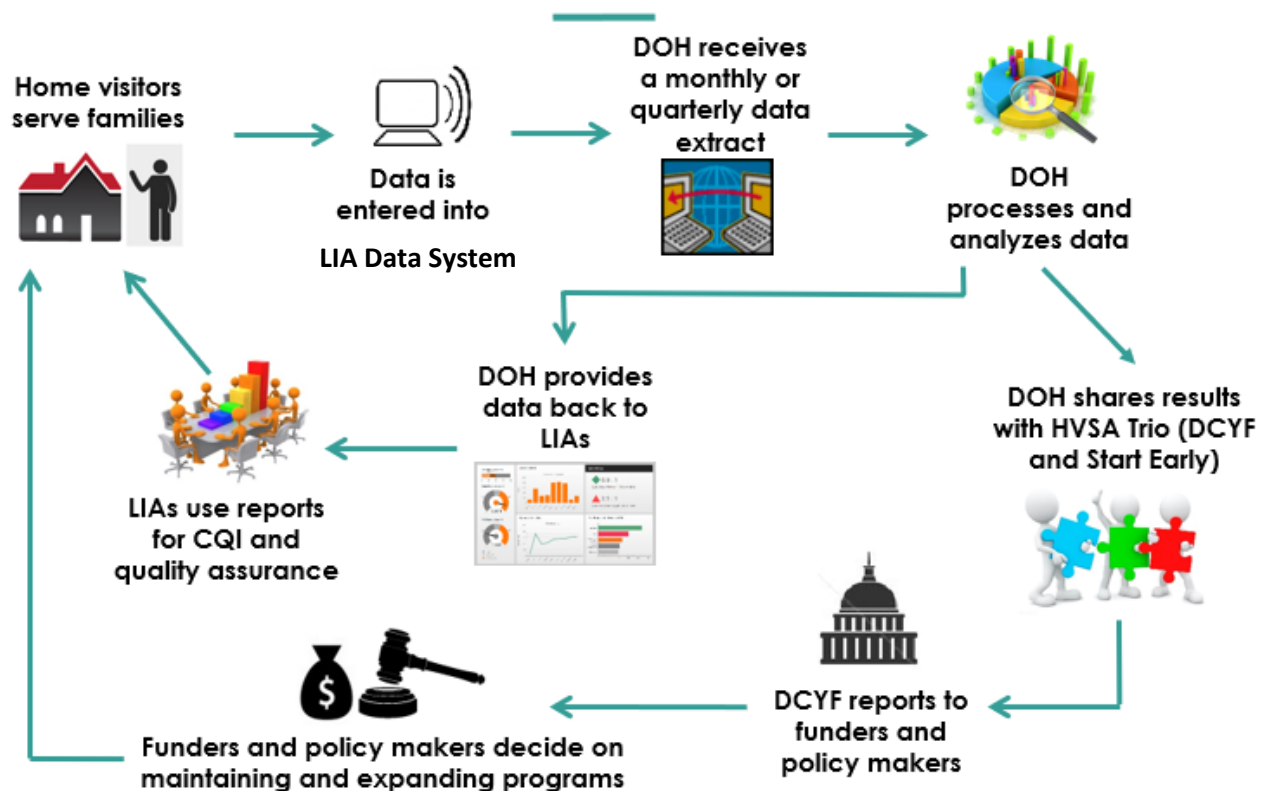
Home visitors serve families

Data is entered into

LIA Data System

DOH receives a monthly or quarterly data extract

DOH processes and analyzes data

DOH provides data back to LIAs

LIAs use reports for CQI and quality assurance

DOH shares results with HVSA Trio (DCYF and Start Early)

DCYF reports to funders and policy makers

Funders and policy makers decide on maintaining and expanding programs